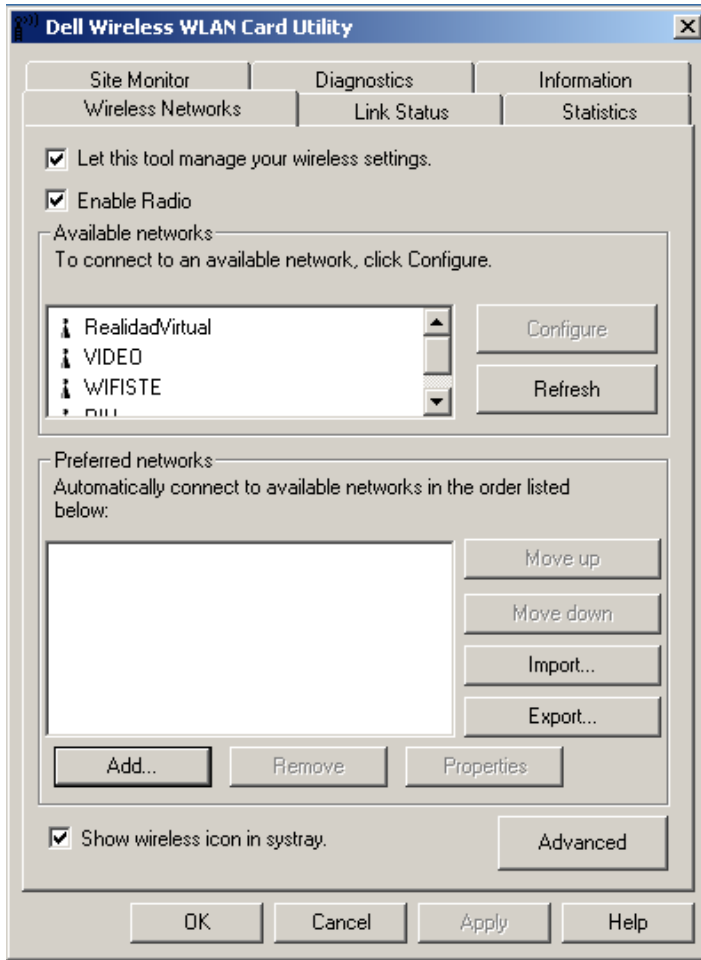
Dell Wireless WLAN Card Utility

Site Monitor | Diagnostics | Information
Wireless Networks | Link Status | Statistics

Let this tool manage your wireless settings.

Enable Radio

Available networks
To connect to an available network, click Configure.

RealidadVirtual
VIDEO
WIFISTE
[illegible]

Configure
Refresh

Preferred networks
Automatically connect to available networks in the order listed below:

Move up
Move down
Import...
Export...

Add...
Remove
Properties

Show wireless icon in systray.

Advanced

OK
Cancel
Apply
Help